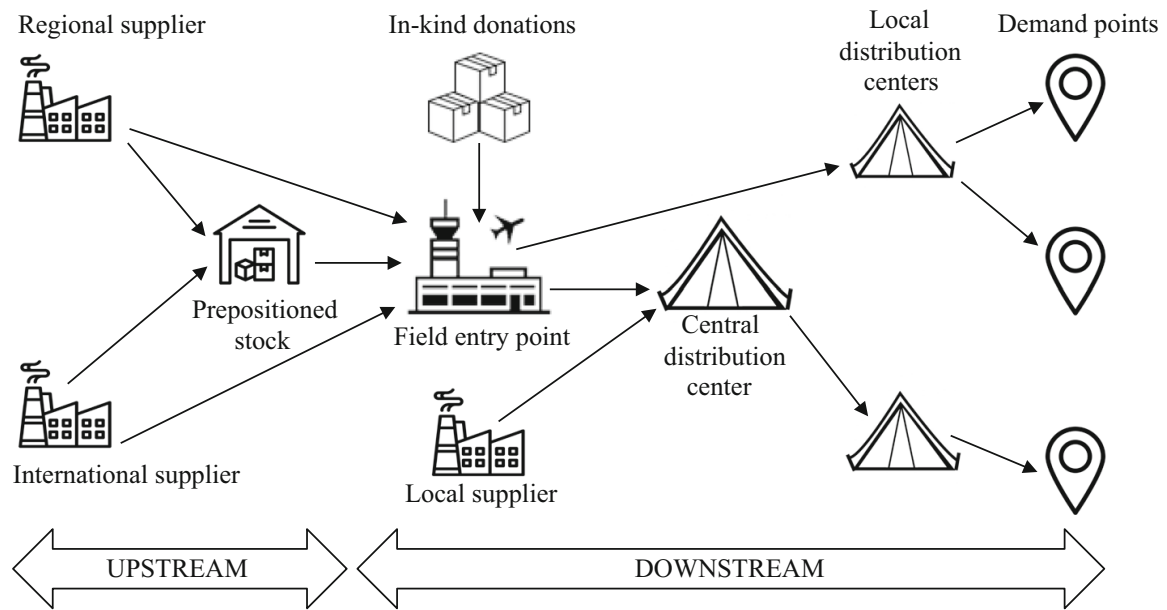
Regional supplier

In-kind donations

Local distribution centers

Demand points

Prepositioned stock

Field entry point

Central distribution center

International supplier

Local supplier

UPSTREAM

DOWNSTREAM